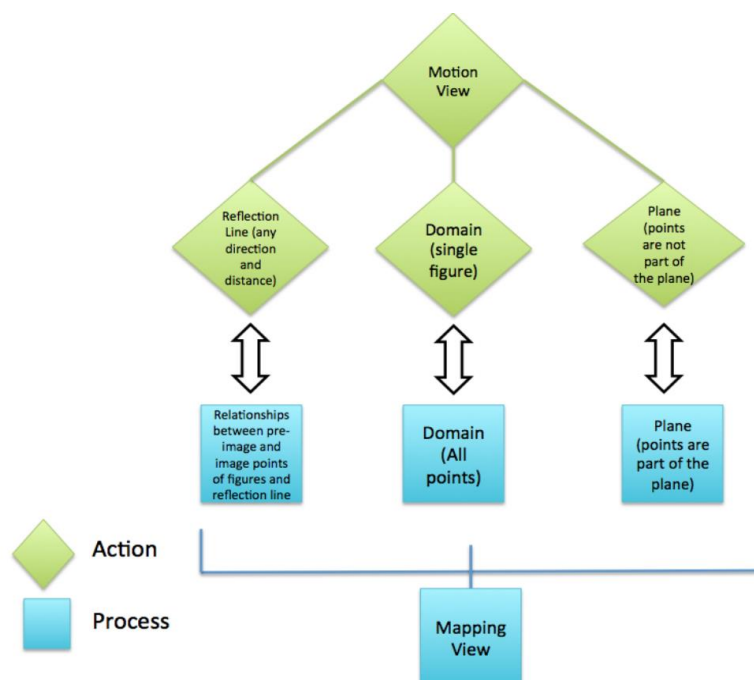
Motion View

Reflection Line (any direction and distance)

Domain (single figure)

Plane (points are not part of the plane)

Relationships between pre-image and image points of figures and reflection line

Domain (All points)

Plane (points are part of the plane)

Action

Process

Mapping View